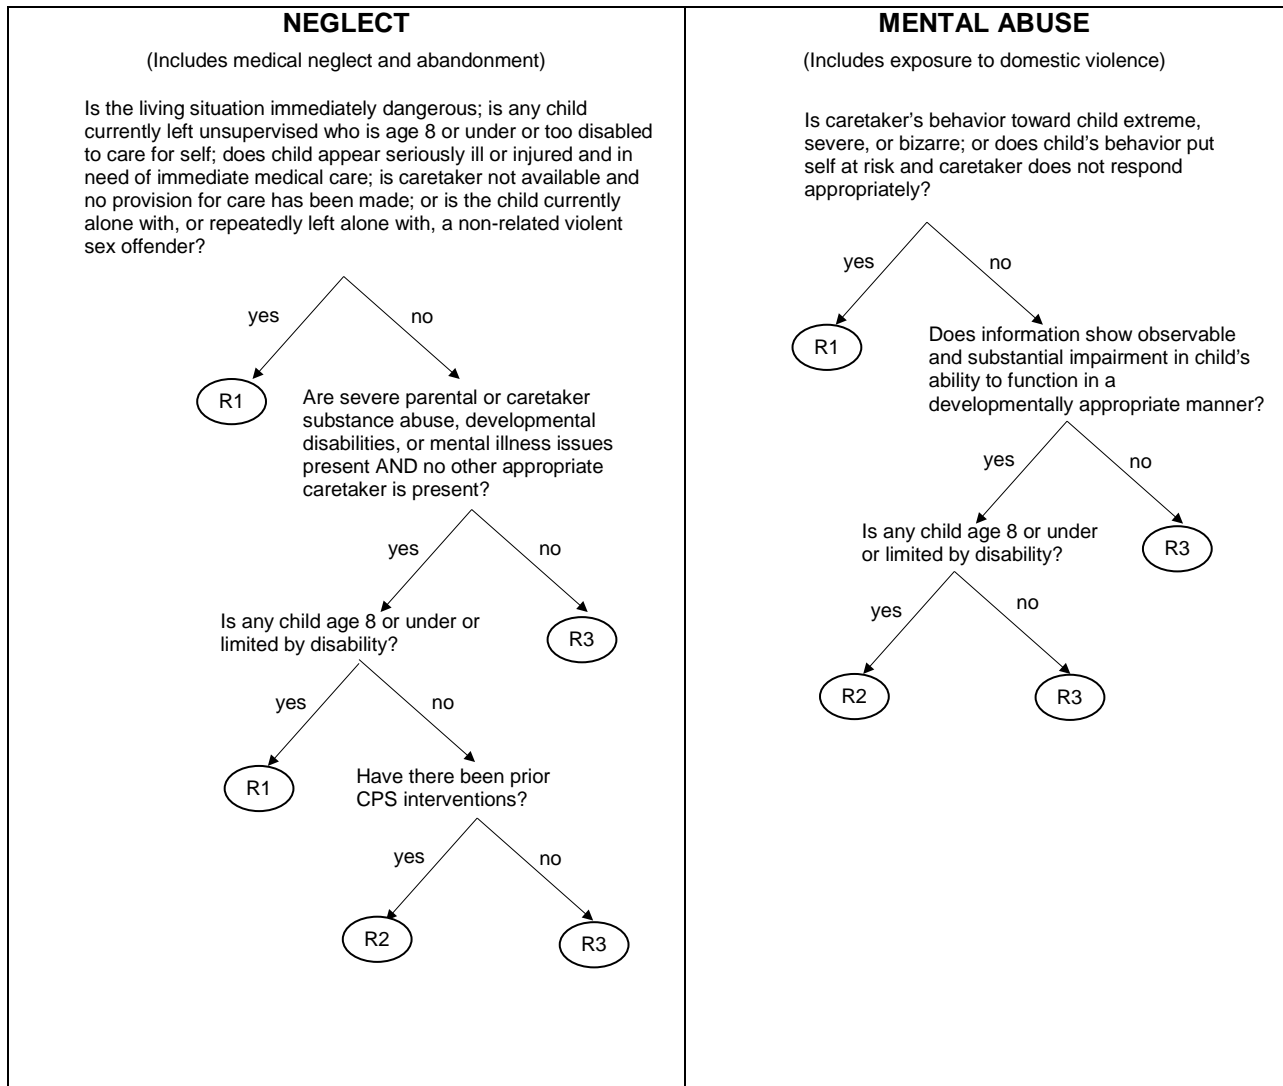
NEGLECT

(Includes medical neglect and abandonment)

Is the living situation immediately dangerous; is any child currently left unsupervised who is age 8 or under or too disabled to care for self; does child appear seriously ill or injured and in need of immediate medical care; is caretaker not available and no provision for care has been made; or is the child currently alone with, or repeatedly left alone with, a non-related violent sex offender?

yes

no

R1

Are severe parental or caretaker substance abuse, developmental disabilities, or mental illness issues present AND no other appropriate caretaker is present?

yes

no

Is any child age 8 or under or limited by disability?

R3

yes

no

R1

Have there been prior CPS interventions?

yes

no

R2

R3

MENTAL ABUSE

(Includes exposure to domestic violence)

Is caretaker's behavior toward child extreme, severe, or bizarre; or does child's behavior put self at risk and caretaker does not respond appropriately?

yes

no

R1

Does information show observable and substantial impairment in child's ability to function in a developmentally appropriate manner?

yes

no

Is any child age 8 or under or limited by disability?

R3

yes

no

R2

R3